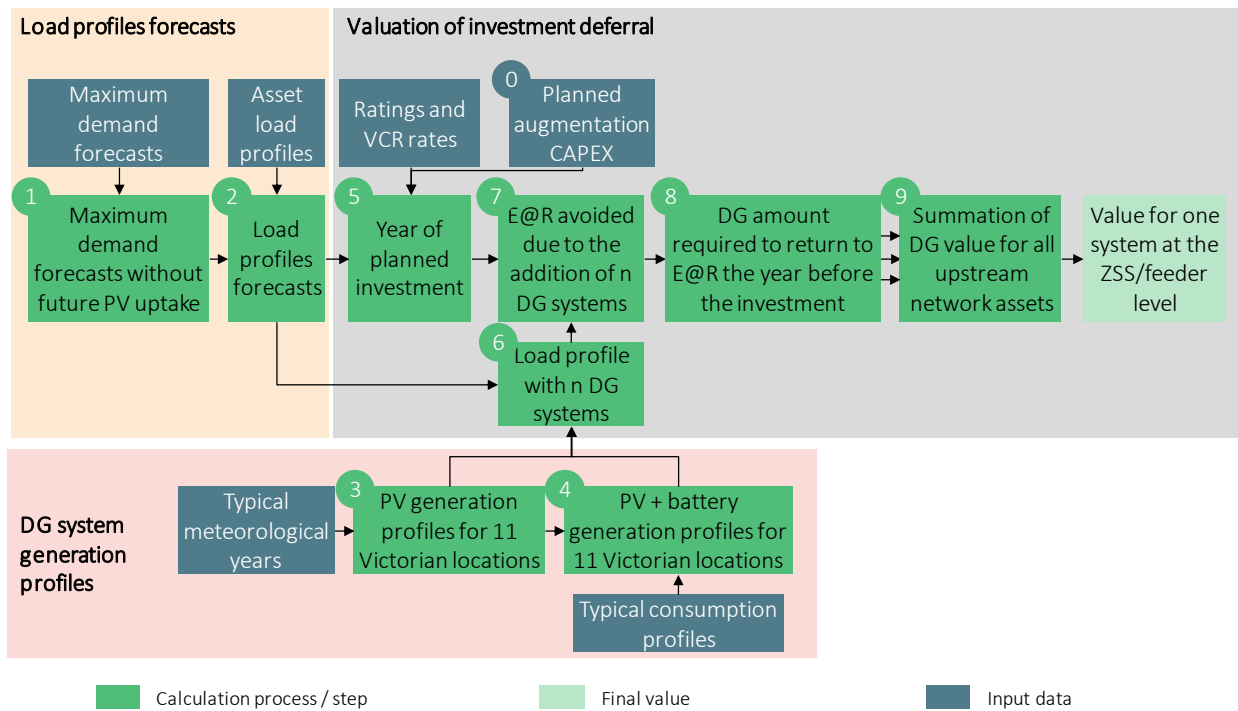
Load profiles forecasts

Valuation of investment deferral

Maximum demand forecasts

Asset load profiles

Ratings and VCR rates

0 Planned augmentation CAPEX

1 Maximum demand forecasts without future PV uptake

2 Load profiles forecasts

5 Year of planned investment

7 E@R avoided due to the addition of n DG systems

8 DG amount required to return to E@R the year before the investment

9 Summation of DG value for all upstream network assets

Value for one system at the ZSS/feeder level

6 Load profile with n DG systems

DG system generation profiles

Typical meteorological years

3 PV generation profiles for 11 Victorian locations

4 PV + battery generation profiles for 11 Victorian locations

Typical consumption profiles

Calculation process / step

Final value

Input data